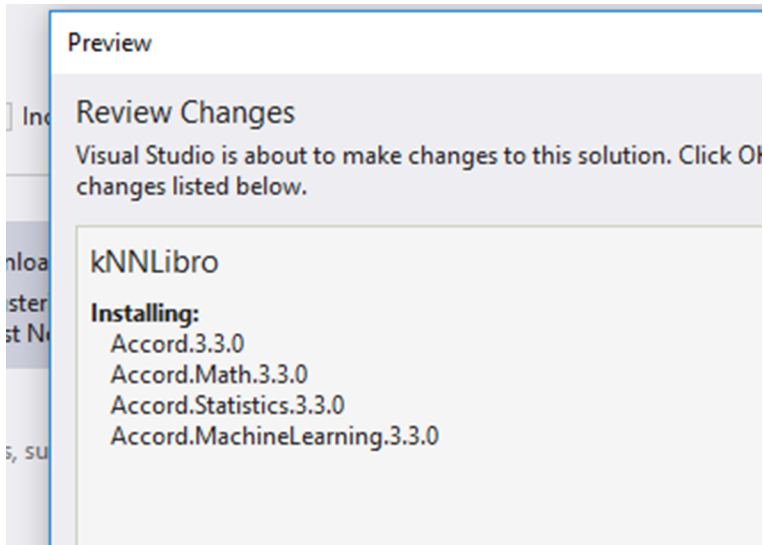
Inc

nloa
ster
st Ne

s, su

Preview

Review Changes

Visual Studio is about to make changes to this solution. Click OK changes listed below.

kNNLibro

Installing:
Accord.3.3.0
Accord.Math.3.3.0
Accord.Statistics.3.3.0
Accord.MachineLearning.3.3.0